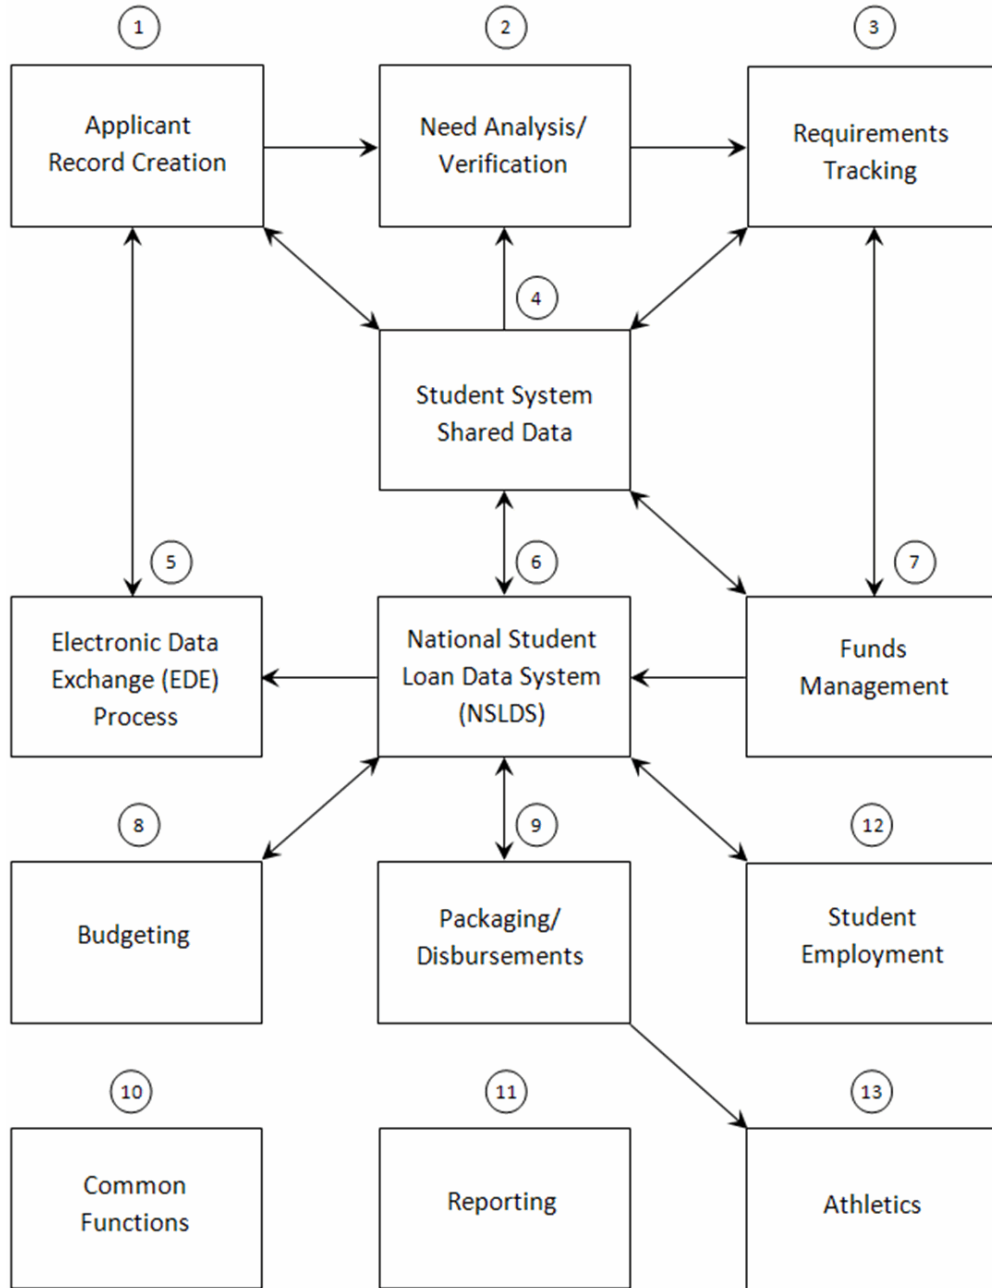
1
Applicant Record Creation

2
Need Analysis/ Verification

3
Requirements Tracking

4
Student System Shared Data

5
Electronic Data Exchange (EDE) Process

6
National Student Loan Data System (NSLDS)

7
Funds Management

8
Budgeting

9
Packaging/ Disbursements

12
Student Employment

10
Common Functions

11
Reporting

13
Athletics